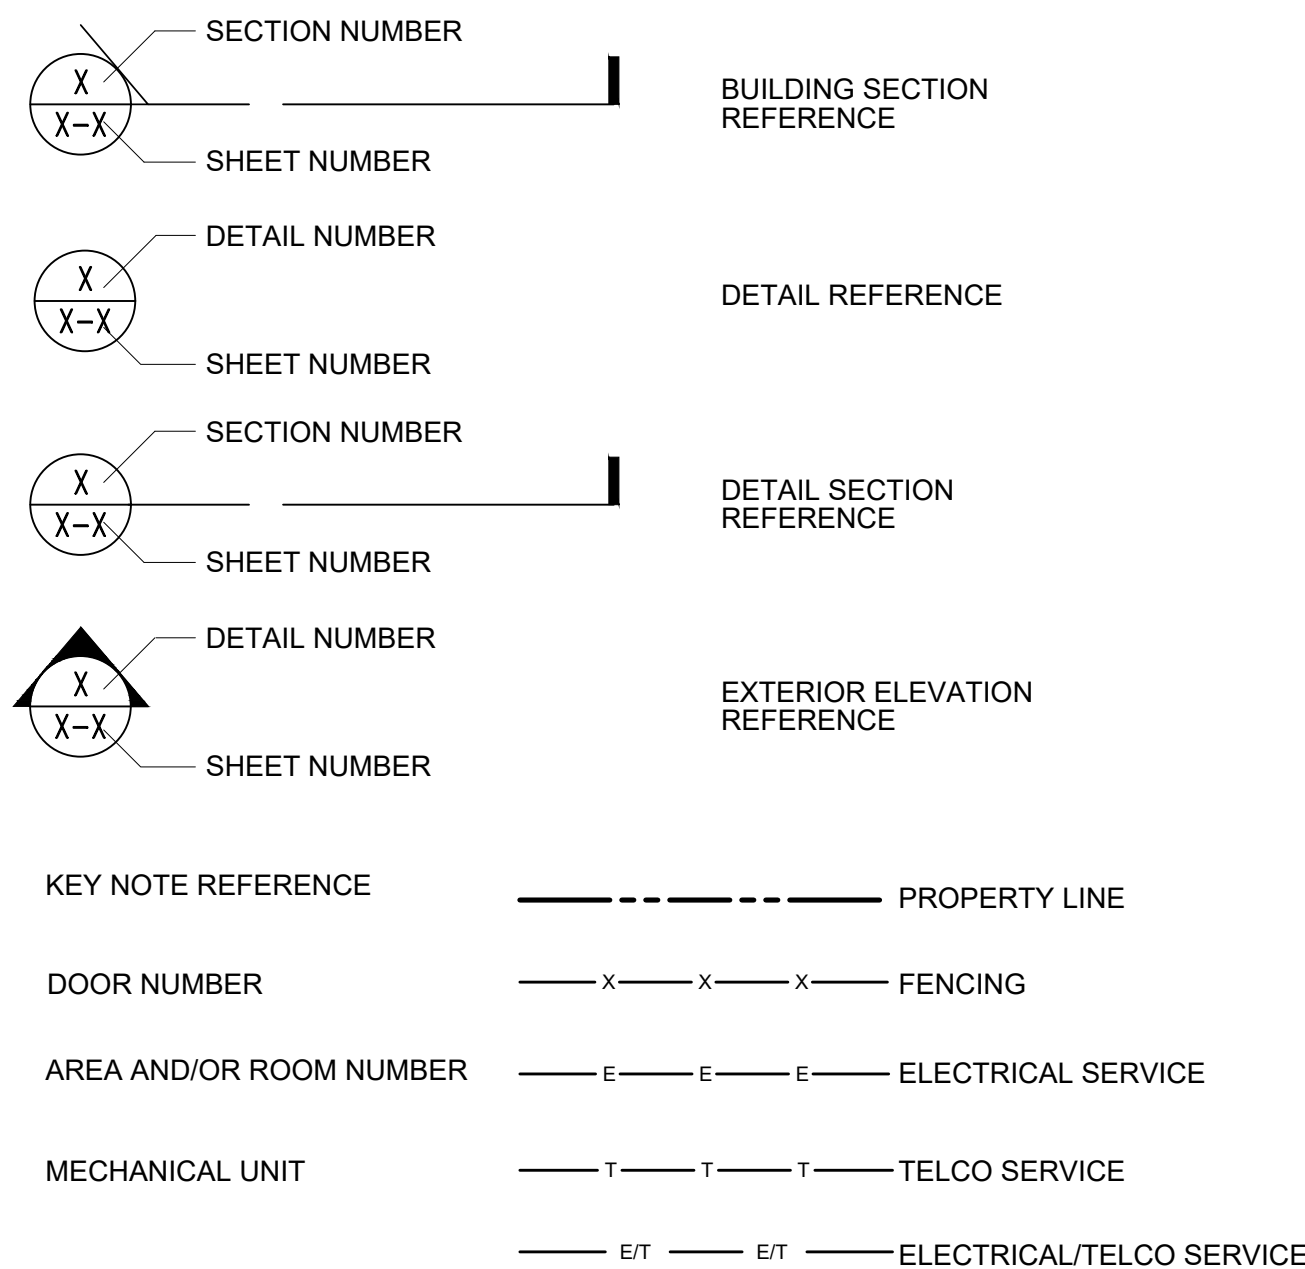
X
X-X
SECTION NUMBER
SHEET NUMBER
BUILDING SECTION REFERENCE

X
X-X
DETAIL NUMBER
SHEET NUMBER
DETAIL REFERENCE

X
X-X
SECTION NUMBER
SHEET NUMBER
DETAIL SECTION REFERENCE

X
X-X
DETAIL NUMBER
SHEET NUMBER
EXTERIOR ELEVATION REFERENCE

KEY NOTE REFERENCE
PROPERTY LINE

DOOR NUMBER
X X X FENCING

AREA AND/OR ROOM NUMBER
E E E ELECTRICAL SERVICE

MECHANICAL UNIT
T T T TELCO SERVICE

E/T E/T ELECTRICAL/TELCO SERVICE